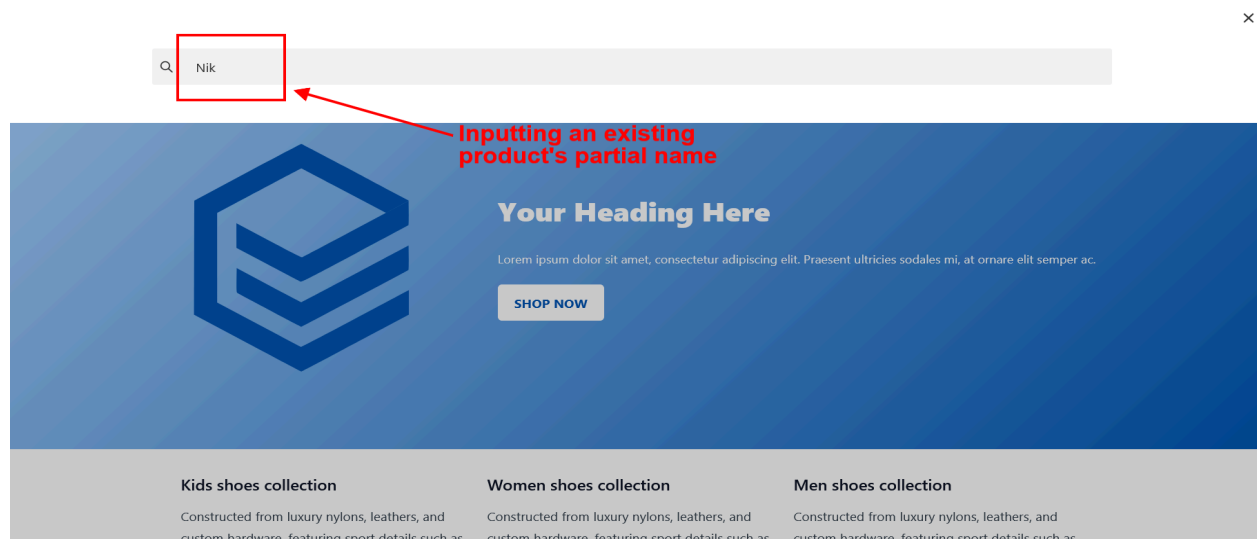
×

Nik

Inputting an existing product's partial name

Your Heading Here

Lorem ipsum dolor sit amet, consectetur adipiscing elit. Praesent ultricies sodales mi, at ornare elit semper ac.

SHOP NOW

Kids shoes collection

Constructed from luxury nylons, leathers, and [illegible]

Women shoes collection

Constructed from luxury nylons, leathers, and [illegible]

Men shoes collection

Constructed from luxury nylons, leathers, and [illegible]